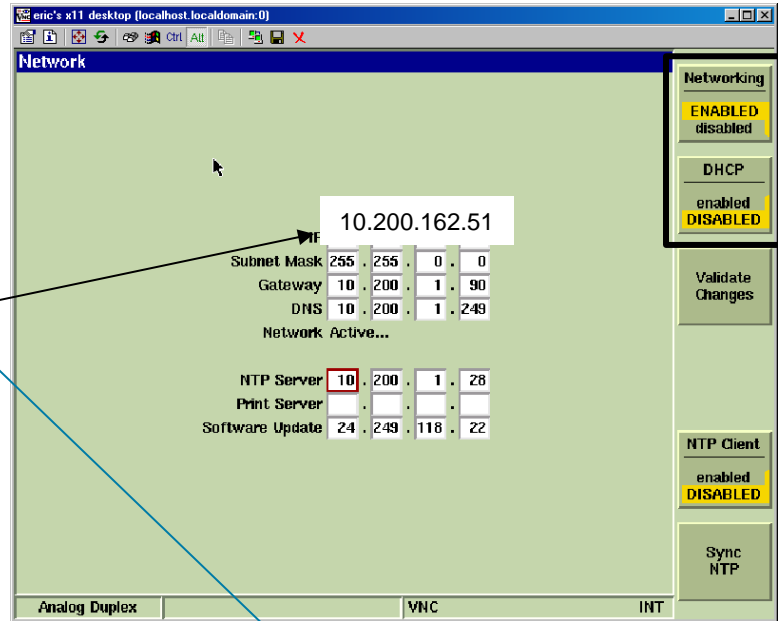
eric's x11 desktop (localhost.localdomain:0)

Ctrl Alt

Network

10.200.162.51

IP

Subnet Mask 255 . 255 . 0 . 0

Gateway 10 . 200 . 1 . 90

DNS 10 . 200 . 1 . 249

Network Active...

NTP Server 10 . 200 . 1 . 28

Print Server . . .

Software Update 24 . 249 . 118 . 22

Networking

ENABLED

disabled

DHCP

enabled

DISABLED

Validate Changes

NTP Client

enabled

DISABLED

Sync NTP

Analog Duplex

VNC

INT